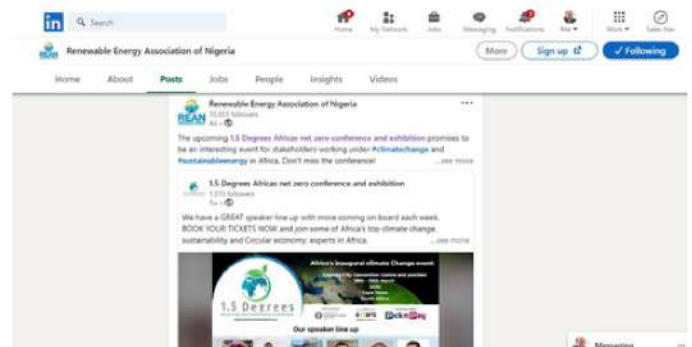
in Search

Home My Network Jobs Messaging Notifications Me Work Sales Nav

Renewable Energy Association of Nigeria

More Sign up ✓ Following

Home About Posts Jobs People Insights Videos

Renewable Energy Association of Nigeria
10,003 followers
4d •

The upcoming 1.5 Degrees Africas net zero conference and exhibition promises to be an interesting event for stakeholders working under #climatechange and #sustainableenergy in Africa. Don't miss the conference! ...see more

1.5 Degrees Africas net zero conference and exhibition
1,570 followers
1w •

We have a GREAT speaker line up with more coming on board each week. BOOK YOUR TICKETS NOW and join some of Africa's top climate change, sustainability and Circular economy experts in Africa. ...see more

1.5 Degrees

Africa's inaugural climate Change event.

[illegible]

Our speaker line up

Messaging